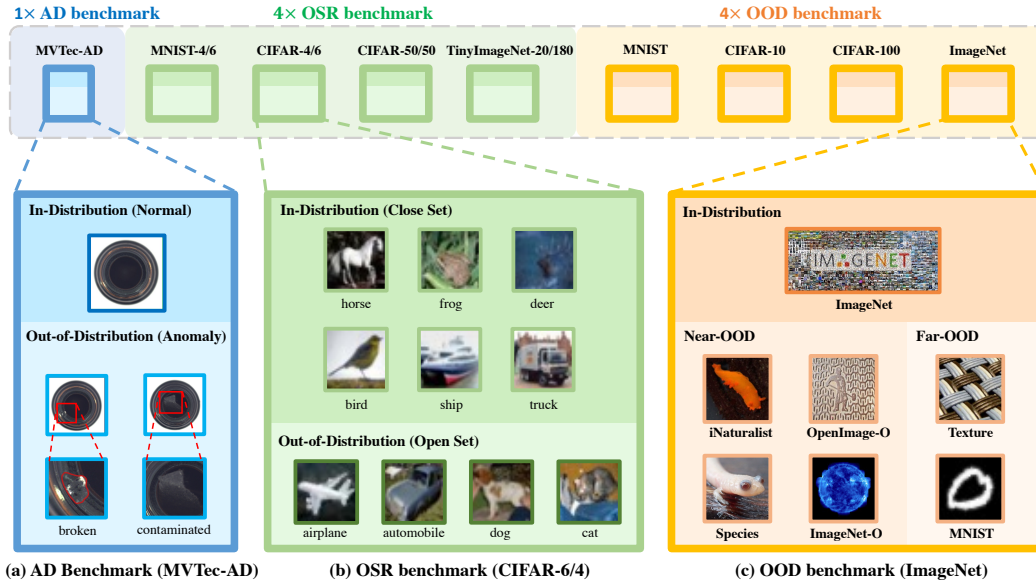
1× AD benchmark

4× OSR benchmark

4× OOD benchmark

MVTec-AD

MNIST-4/6

CIFAR-4/6

CIFAR-50/50

TinyImageNet-20/180

MNIST

CIFAR-10

CIFAR-100

ImageNet

In-Distribution (Normal)

Out-of-Distribution (Anomaly)

broken

contaminated

In-Distribution (Close Set)

horse

frog

deer

bird

ship

truck

Out-of-Distribution (Open Set)

airplane

automobile

dog

cat

In-Distribution

IMAGENET

ImageNet

Near-OOD

Far-OOD

iNaturalist

OpenImage-O

Texture

Species

ImageNet-O

MNIST

(a) AD Benchmark (MVTec-AD)

(b) OSR benchmark (CIFAR-6/4)

(c) OOD benchmark (ImageNet)